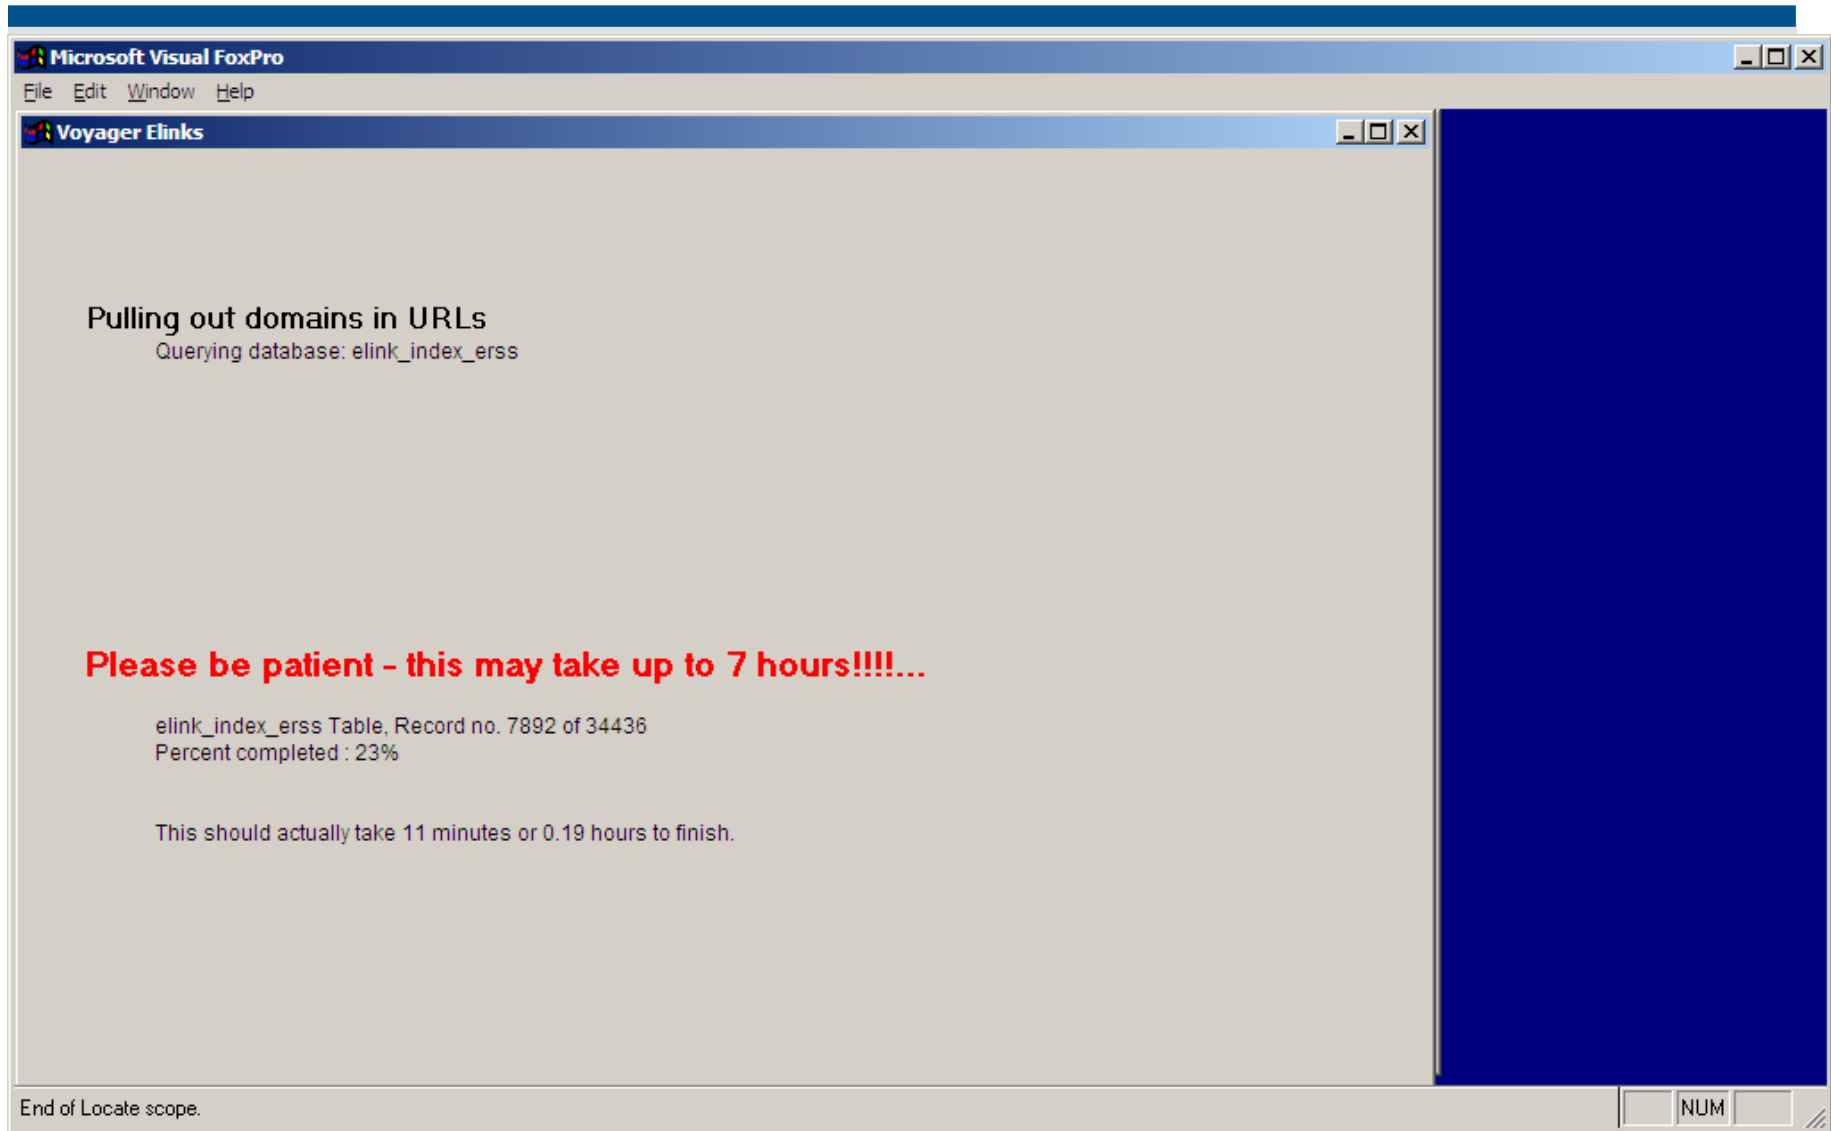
Microsoft Visual FoxPro

File Edit Window Help

Voyager Elinks

Pulling out domains in URLs

Querying database: elink_index_erss

Please be patient - this may take up to 7 hours!!!!...

elink_index_erss Table, Record no. 7892 of 34436
Percent completed : 23%

This should actually take 11 minutes or 0.19 hours to finish.

End of Locate scope.

NUM